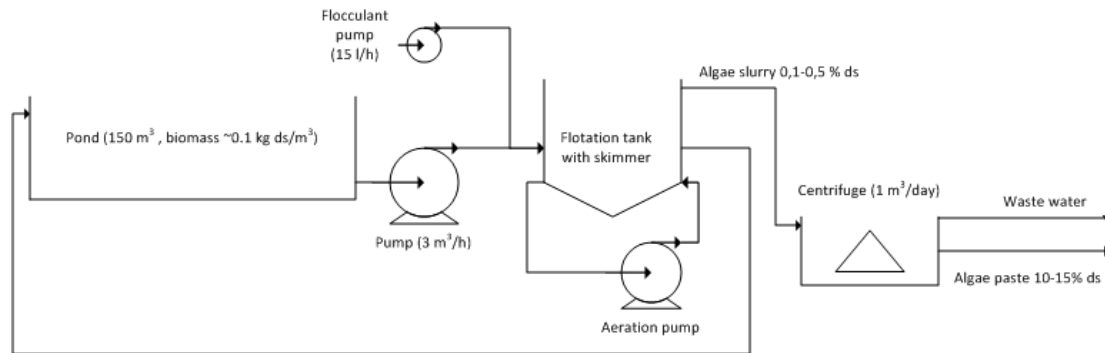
Flocculant pump (15 l/h)

Algae slurry 0,1-0,5 % ds

Pond (150 m$^3$ , biomass ~0.1 kg ds/m$^3$)

Flotation tank with skimmer

Centrifuge (1 m$^3$/day)

Waste water

Pump (3 m$^3$/h)

Algae paste 10-15% ds

Aeration pump